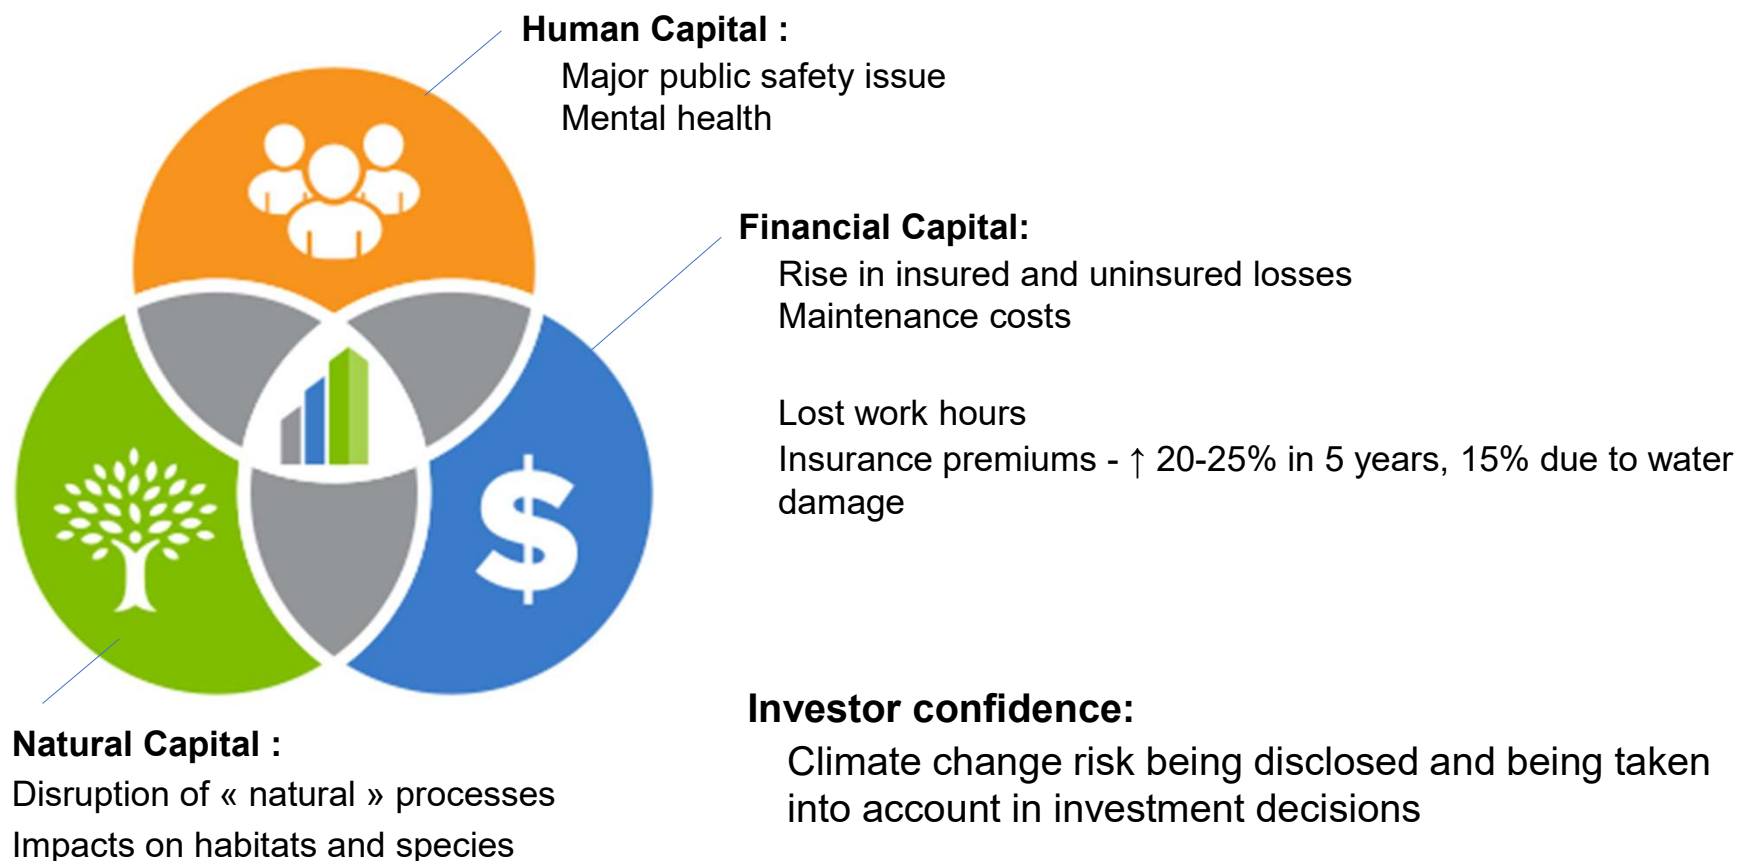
Human Capital :

Major public safety issue
Mental health

Financial Capital:

Rise in insured and uninsured losses
Maintenance costs

Lost work hours
Insurance premiums - ↑ 20-25% in 5 years, 15% due to water damage

$

Natural Capital :

Disruption of « natural » processes
Impacts on habitats and species

Investor confidence:

Climate change risk being disclosed and being taken into account in investment decisions